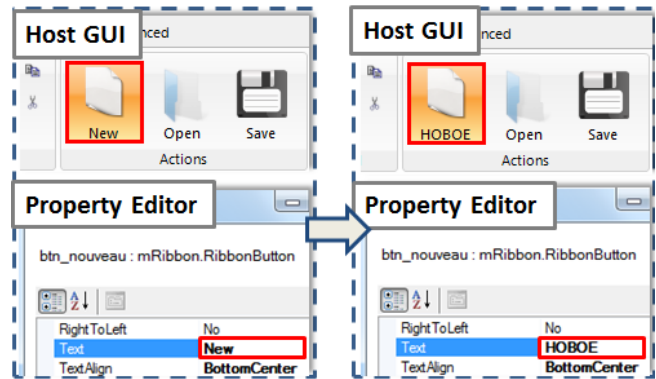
Host GUI
nced
New
Open
Save
Actions
Property Editor
btn_nouveau : mRibbon.RibbonButton
RightToLeft | No
Text | New
TextAlign | BottomCenter

Host GUI
nced
HOBOE
Open
Save
Actions
Property Editor
btn_nouveau : mRibbon.RibbonButton
RightToLeft | No
Text | HOBOE
TextAlign | BottomCenter